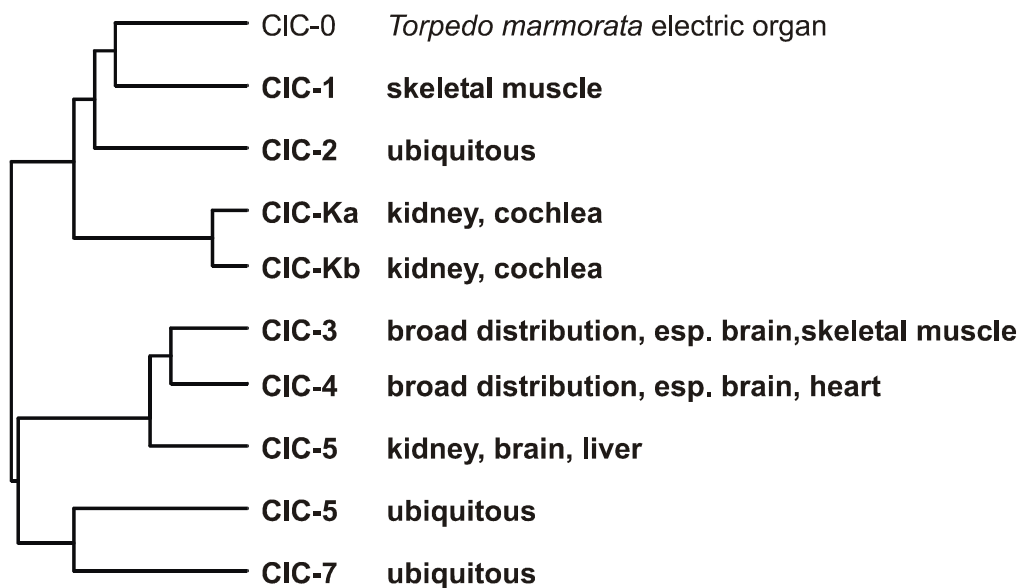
ClC-0 Torpedo marmorata electric organ

ClC-1 skeletal muscle

ClC-2 ubiquitous

ClC-Ka kidney, cochlea

ClC-Kb kidney, cochlea

ClC-3 broad distribution, esp. brain,skeletal muscle

ClC-4 broad distribution, esp. brain, heart

ClC-5 kidney, brain, liver

ClC-5 ubiquitous

ClC-7 ubiquitous